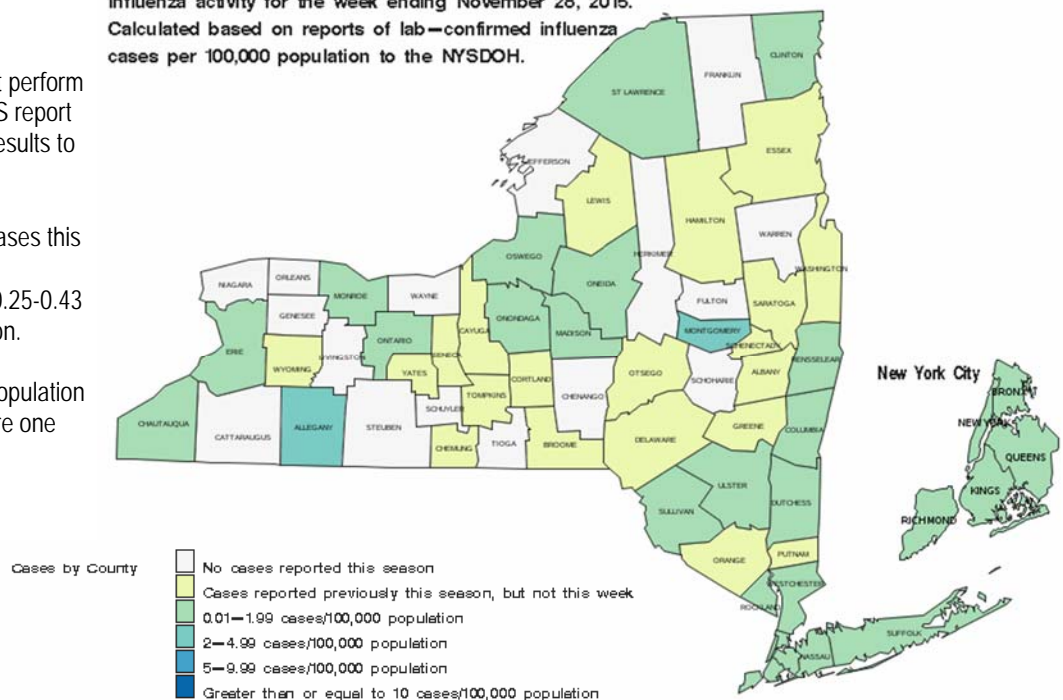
Influenza activity for the week ending November 28, 2015. Calculated based on reports of lab−confirmed influenza cases per 100,000 population to the NYSDOH.

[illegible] perform
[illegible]S report
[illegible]esults to

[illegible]ases this

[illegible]0.25-0.43
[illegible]on.

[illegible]opulation
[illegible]re one

FRANKLIN
CLINTON
ST LAWRENCE
JEFFERSON
ESSEX
LEWIS
HAMILTON
WARREN
HERKIMER
OSWEGO
ONEIDA
WASHINGTON
NIAGARA
ORLEANS
MONROE
WAYNE
FULTON
SARATOGA
GENESEE
ONTARIO
CAYUGA
ONONDAGA
MADISON
MONTGOMERY
ERIE
LIVINGSTON
SENECA
SCHENECTADY
RENSSELAER
WYOMING
YATES
CORTLAND
OTSEGO
ALBANY
TOMPKINS
CHENANGO
SCHOHARIE
CHAUTAUQUA
CATTARAUGUS
ALLEGANY
STEUBEN
SCHUYLER
CHEMUNG
TIOGA
BROOME
DELAWARE
GREENE
COLUMBIA
ULSTER
SULLIVAN
DUTCHESS
ORANGE
PUTNAM
WESTCHESTER
ROCKLAND
SUFFOLK
NASSAU

New York City
BRONX
NEW YORK
QUEENS
KINGS
RICHMOND

Cases by County
No cases reported this season
Cases reported previously this season, but not this week
0.01−1.99 cases/100,000 population
2−4.99 cases/100,000 population
5−9.99 cases/100,000 population
Greater than or equal to 10 cases/100,000 population